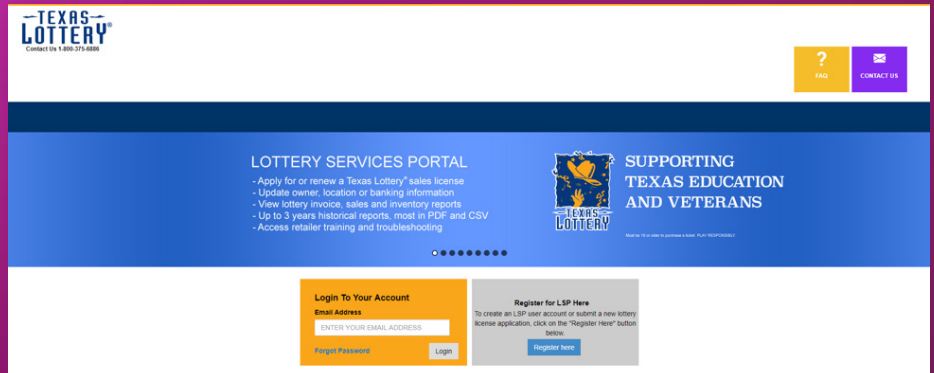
TEXAS LOTTERY®
Contact Us 1-800-375-6886

?
FAQ

CONTACT US

LOTTERY SERVICES PORTAL
- Apply for or renew a Texas Lottery® sales license
- Update owner, location or banking information
- View lottery invoice, sales and inventory reports
- Up to 3 years historical reports, most in PDF and CSV
- Access retailer training and troubleshooting

TEXAS LOTTERY

SUPPORTING TEXAS EDUCATION AND VETERANS

Must be 18 or older to purchase a ticket. PLAY RESPONSIBLY.

Login To Your Account
Email Address
ENTER YOUR EMAIL ADDRESS
Forgot Password
Login

Register for LSP Here
To create an LSP user account or submit a new lottery license application, click on the "Register Here" button below.
Register here